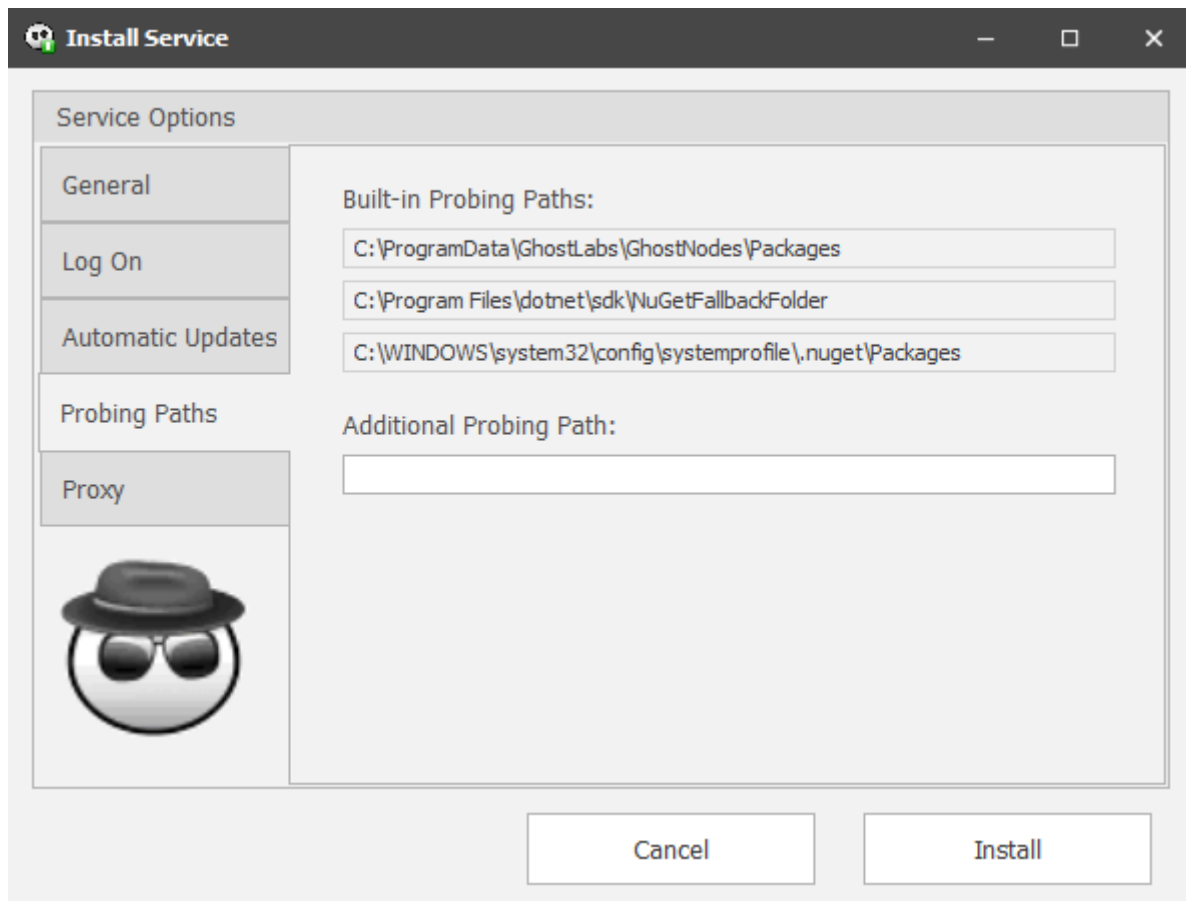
Install Service

Service Options

General

Log On

Automatic Updates

Probing Paths

Proxy

Built-in Probing Paths:

C:\ProgramData\GhostLabs\GhostNodes\Packages

C:\Program Files\dotnet\sdk\NuGetFallbackFolder

C:\WINDOWS\system32\config\systemprofile\.nuget\Packages

Additional Probing Path:

Cancel

Install